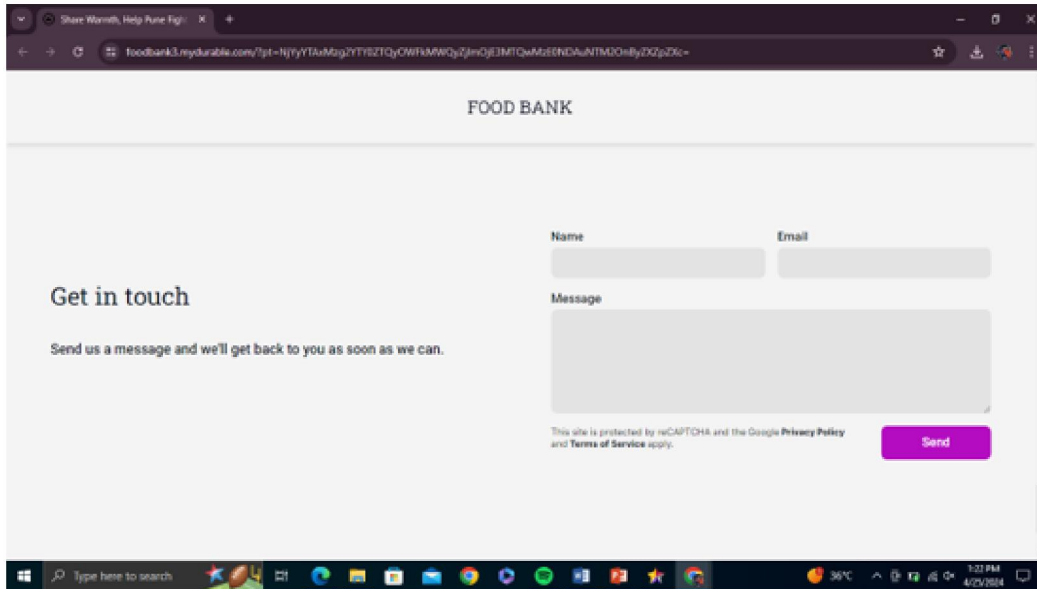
Share Warmth, Help Pune Figh ×

foodbank3.mydurable.com/?pt=NjYyYTAxMzg2YTY0ZTQyOWFkMWQyZjlmOjE3MTQwMzE0NDAuNTM2OnByZXZpZXc=

FOOD BANK

Get in touch

Send us a message and we'll get back to you as soon as we can.

Name

Email

Message

This site is protected by reCAPTCHA and the Google Privacy Policy and Terms of Service apply.

Send

Type here to search

36°C

1:22 PM
4/25/2024